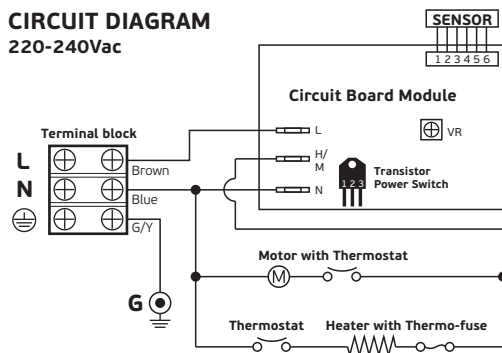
CIRCUIT DIAGRAM
220-240Vac

SENSOR
1 2 3 4 5 6

Circuit Board Module

VR

Terminal block

L
N

Brown
Blue
G/Y

L
H/
M
N

1 2 3

Transistor
Power Switch

G

Motor with Thermostat

M

Thermostat

Heater with Thermo-fuse